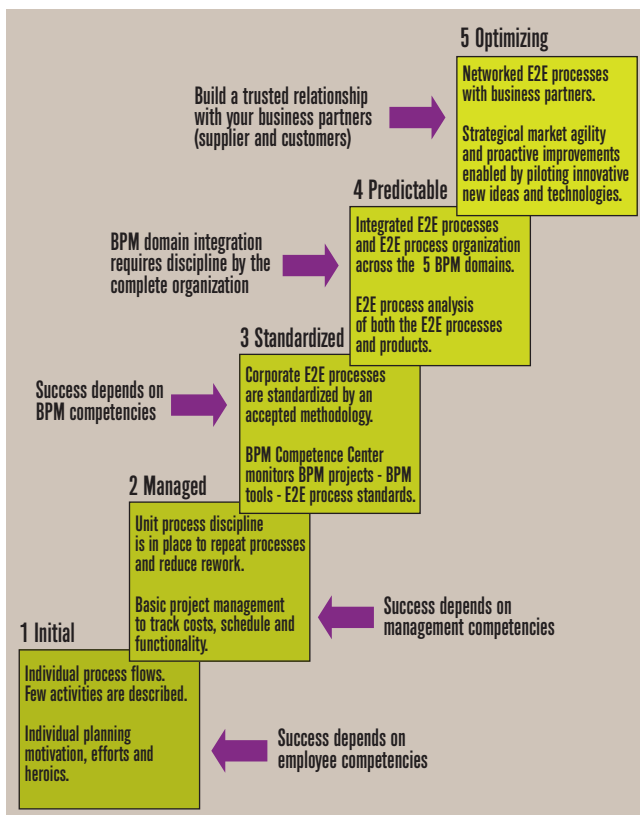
5 Optimizing

Build a trusted relationship with your business partners (supplier and customers)

Networked E2E processes with business partners.

Strategical market agility and proactive improvements enabled by piloting innovative new ideas and technologies.

4 Predictable

BPM domain integration requires discipline by the complete organization

Integrated E2E processes and E2E process organization across the 5 BPM domains.

E2E process analysis of both the E2E processes and products.

3 Standardized

Success depends on BPM competencies

Corporate E2E processes are standardized by an accepted methodology.

BPM Competence Center monitors BPM projects - BPM tools - E2E process standards.

2 Managed

Unit process discipline is in place to repeat processes and reduce rework.

Basic project management to track costs, schedule and functionality.

Success depends on management competencies

1 Initial

Individual process flows. Few activities are described.

Individual planning motivation, efforts and heroics.

Success depends on employee competencies